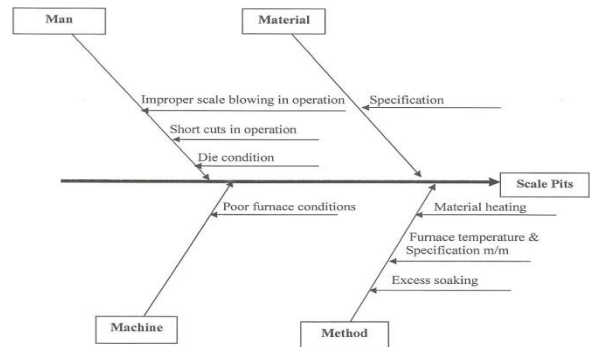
Man

Material

Improper scale blowing in operation

Specification

Short cuts in operation

Die condition

Scale Pits

Poor furnace conditions

Material heating

Furnace temperature & Specification m/m

Excess soaking

Machine

Method